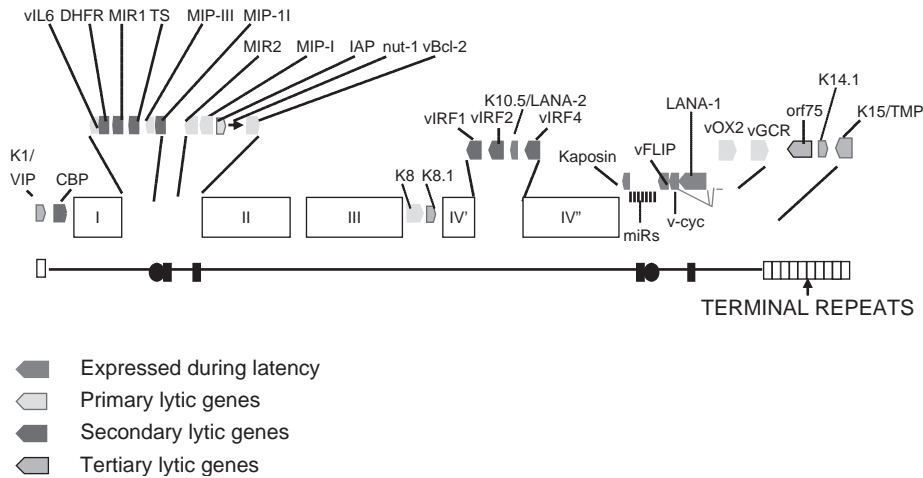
vIL6 DHFR MIR1 TS MIP-III MIP-1I

MIR2 MIP-I IAP nut-1 vBcl-2

K10.5/LANA-2

vIRF1 vIRF2 vIRF4

LANA-1

K14.1

orf75

K15/TMP

vOX2 vGCR

K1/ VIP

CBP

Kaposin

vFLIP

K8 K8.1

I

II

III

IV'

IV"

miRs

v-cyc

TERMINAL REPEATS

Expressed during latency

Primary lytic genes

Secondary lytic genes

Tertiary lytic genes